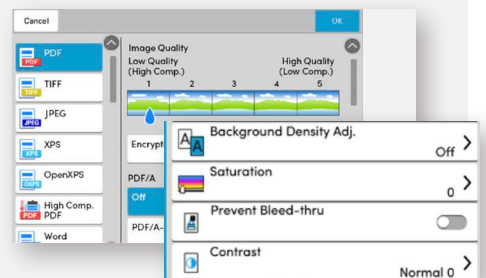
Cancel

OK

PDF

TIFF

JPEG

XPS

OpenXPS

High Comp. PDF

Word

Image Quality

Low Quality (High Comp.)

High Quality (Low Comp.)

1 2 3 4 5

Encrypt

PDF/A

Off

PDF/A-

Background Density Adj.

Off

Saturation

0

Prevent Bleed-thru

Contrast

Normal 0